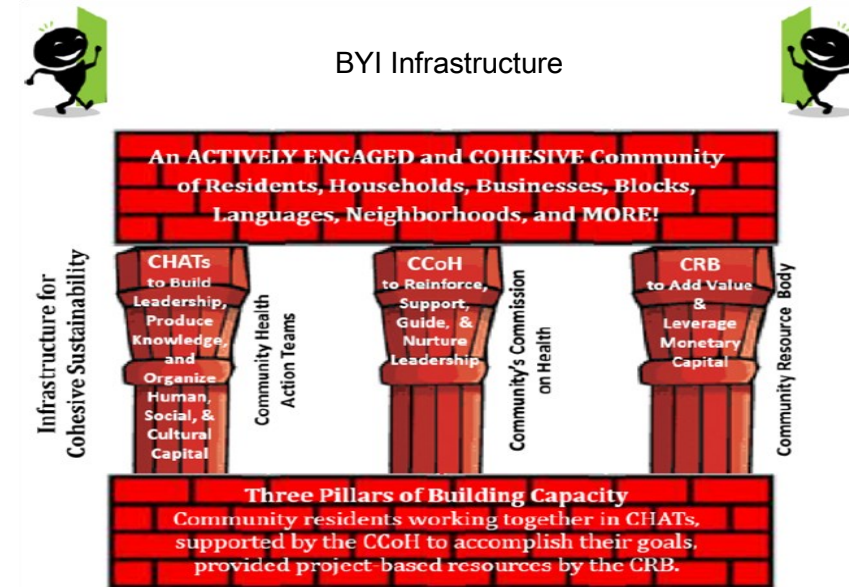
BYI Infrastructure

An ACTIVELY ENGAGED and COHESIVE Community of Residents, Households, Businesses, Blocks, Languages, Neighborhoods, and MORE!

Infrastructure for Cohesive Sustainability

CHATs to Build Leadership, Produce Knowledge, and Organize Human, Social, & Cultural Capital

Community Health Action Teams

CCoH to Reinforce, Support, Guide, & Nurture Leadership

Community's Commission on Health

CRB to Add Value & Leverage Monetary Capital

Community Resource Body

Three Pillars of Building Capacity
Community residents working together in CHATs, supported by the CCoH to accomplish their goals, provided project-based resources by the CRB.